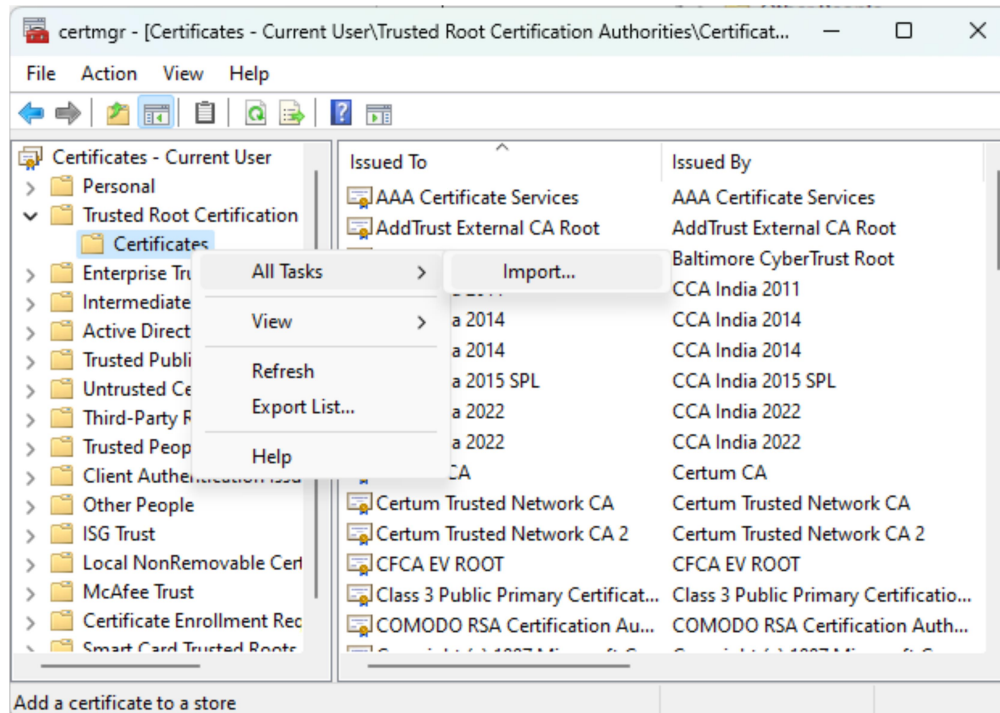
certmgr - [Certificates - Current User\Trusted Root Certification Authorities\Certificat...

File Action View Help

Certificates - Current User
Personal
Trusted Root Certification
Certificates
Enterprise Tru
Intermediate
Active Direct
Trusted Publi
Untrusted Ce
Third-Party R
Trusted Peop
Client Authentication Issu
Other People
ISG Trust
Local NonRemovable Cert
McAfee Trust
Certificate Enrollment Rec
Smart Card Trusted Roots

All Tasks
Import...
View
Refresh
Export List...
Help

| Issued To | Issued By |
|---|---|
| AAA Certificate Services | AAA Certificate Services |
| AddTrust External CA Root | AddTrust External CA Root |
| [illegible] | Baltimore CyberTrust Root |
| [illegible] | CCA India 2011 |
| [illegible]a 2014 | CCA India 2014 |
| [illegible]a 2014 | CCA India 2014 |
| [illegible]a 2015 SPL | CCA India 2015 SPL |
| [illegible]a 2022 | CCA India 2022 |
| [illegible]a 2022 | CCA India 2022 |
| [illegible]CA | Certum CA |
| Certum Trusted Network CA | Certum Trusted Network CA |
| Certum Trusted Network CA 2 | Certum Trusted Network CA 2 |
| CFCA EV ROOT | CFCA EV ROOT |
| Class 3 Public Primary Certificat... | Class 3 Public Primary Certificatio... |
| COMODO RSA Certification Au... | COMODO RSA Certification Auth... |
| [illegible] | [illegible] |

Add a certificate to a store